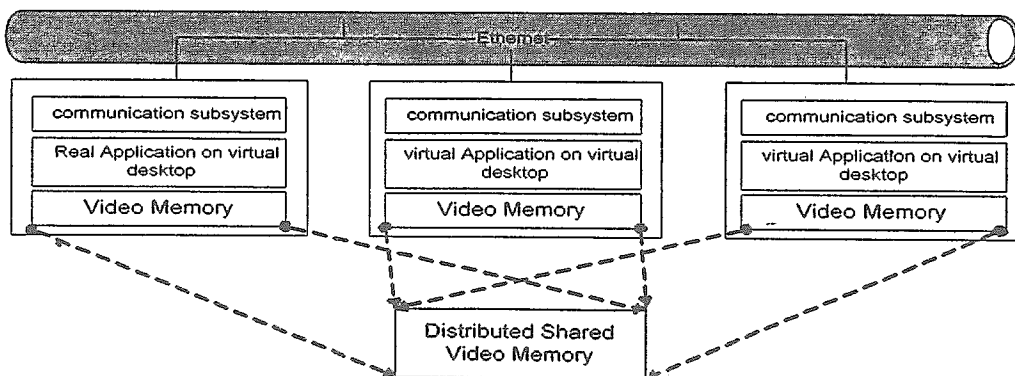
Ethernet

communication subsystem

Real Application on virtual desktop

Video Memory

communication subsystem

virtual Application on virtual desktop

Video Memory

communication subsystem

virtual Application on virtual desktop

Video Memory

Distributed Shared Video Memory